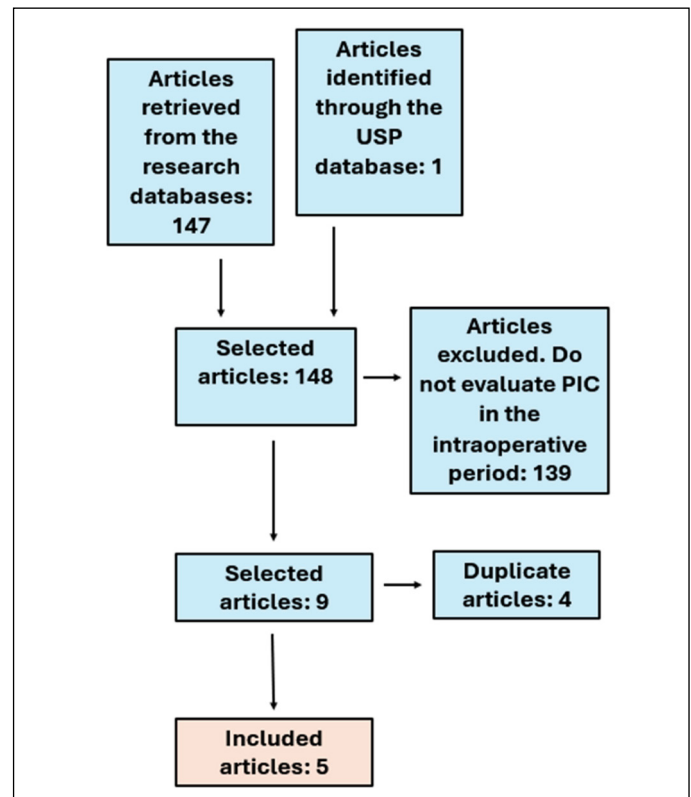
Articles retrieved from the research databases: 147

Articles identified through the USP database: 1

Selected articles: 148

Articles excluded. Do not evaluate PIC in the intraoperative period: 139

Selected articles: 9

Duplicate articles: 4

Included articles: 5